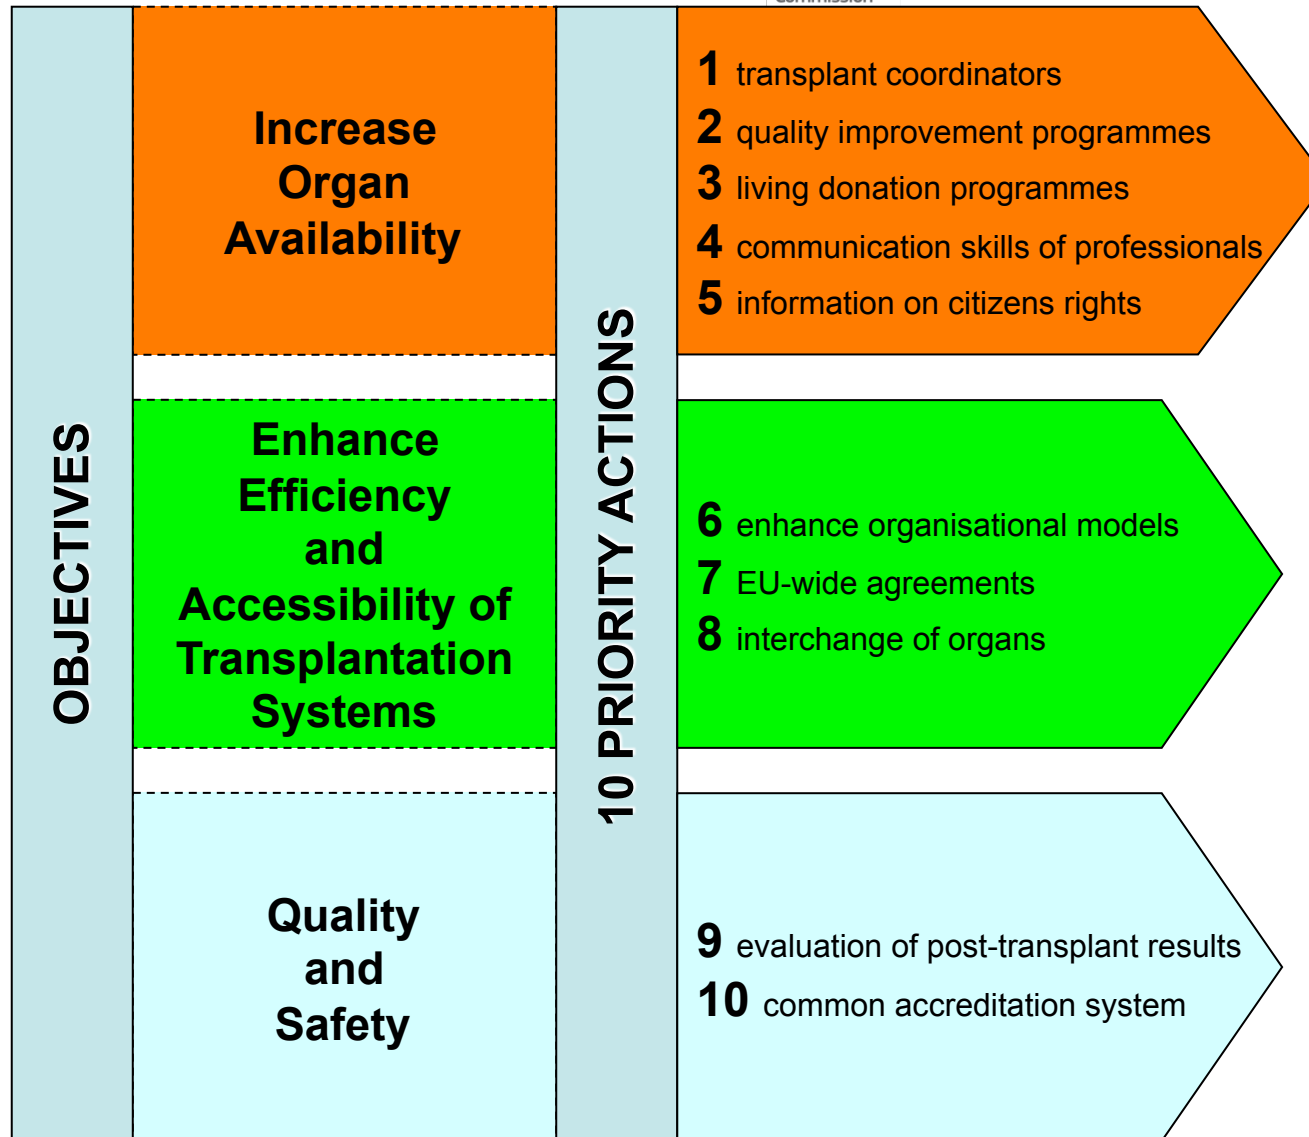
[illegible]

OBJECTIVES

Increase Organ Availability

Enhance Efficiency and Accessibility of Transplantation Systems

Quality and Safety

10 PRIORITY ACTIONS

1 transplant coordinators
2 quality improvement programmes
3 living donation programmes
4 communication skills of professionals
5 information on citizens rights

6 enhance organisational models
7 EU-wide agreements
8 interchange of organs

9 evaluation of post-transplant results
10 common accreditation system